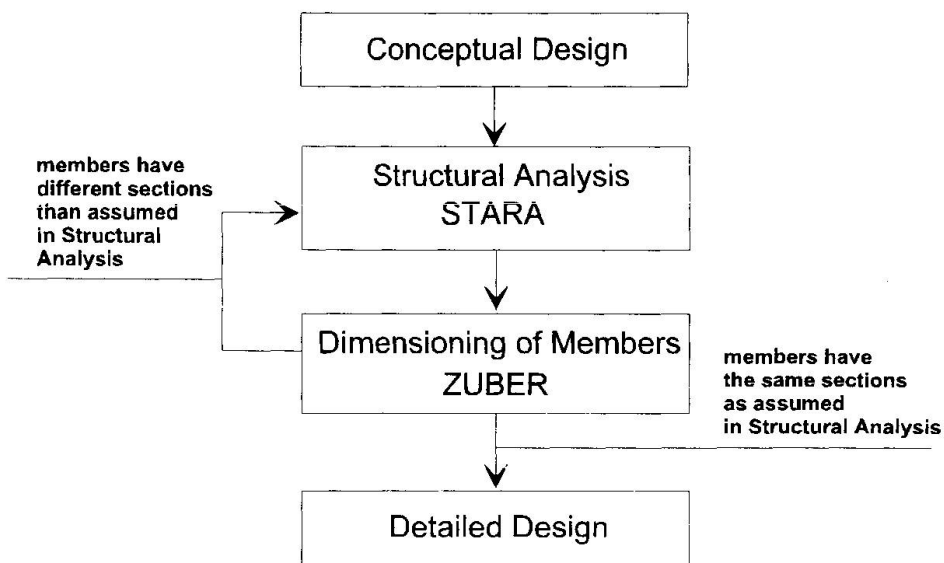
Conceptual Design

members have different sections than assumed in Structural Analysis

Structural Analysis
STARA

Dimensioning of Members
ZUBER

members have the same sections as assumed in Structural Analysis

Detailed Design